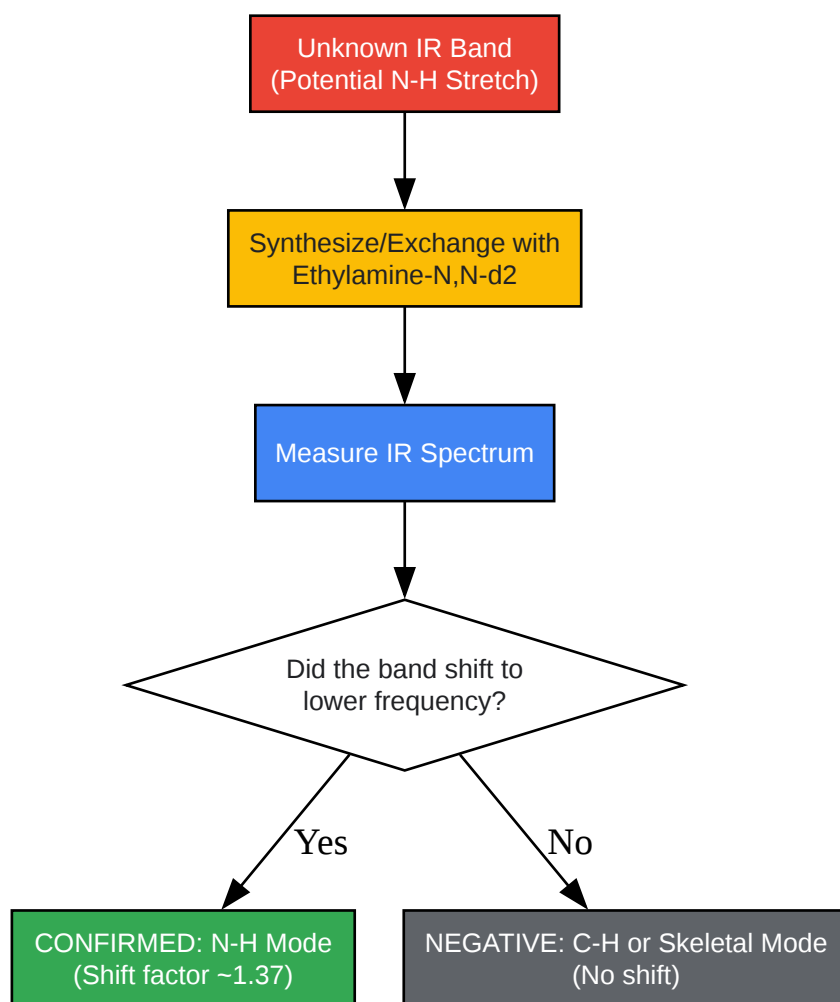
Unknown IR Band
(Potential N-H Stretch)

Synthesize/Exchange with
Ethylamine-N,N-d2

Measure IR Spectrum

Did the band shift to
lower frequency?

Yes

No

CONFIRMED: N-H Mode
(Shift factor ~1.37)

NEGATIVE: C-H or Skeletal Mode
(No shift)